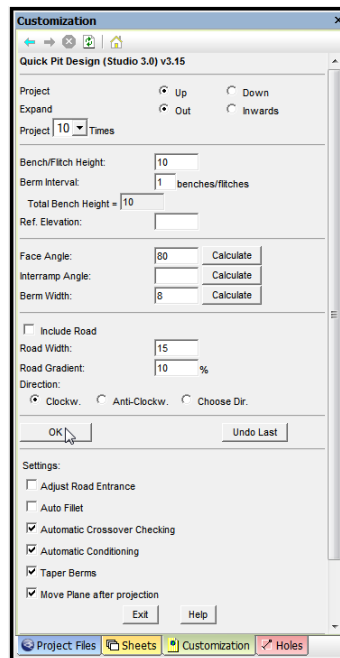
Customization

Quick Pit Design (Studio 3.0) v3.15

Project Up Down
Expand Out Inwards
Project 10 Times

Bench/Flitch Height: 10
Berm Interval: 1 benches/flitches
Total Bench Height = 10
Ref. Elevation:

Face Angle: 80 Calculate
Interramp Angle: Calculate
Berm Width: 8 Calculate

Include Road
Road Width: 15
Road Gradient: 10 %
Direction:
Clockw. Anti-Clockw. Choose Dir.

OK Undo Last

Settings:
Adjust Road Entrance
Auto Fillet
Automatic Crossover Checking
Automatic Conditioning
Taper Berms
Move Plane after projection

Exit Help

Project Files Sheets Customization Holes